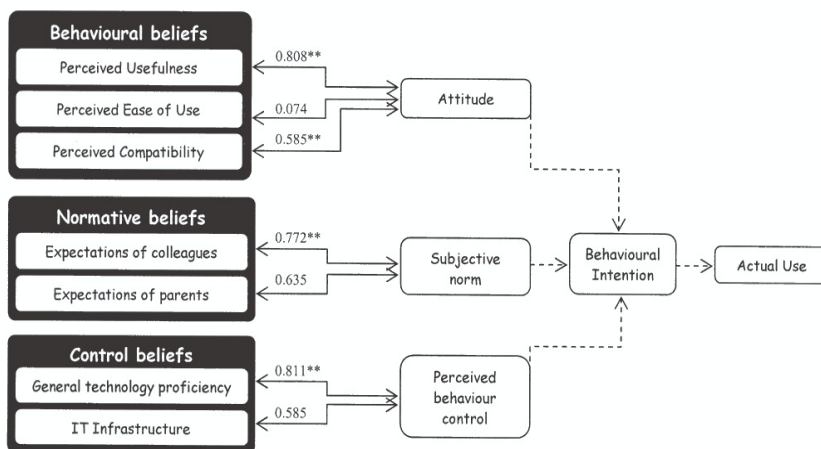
Behavioural beliefs
Perceived Usefulness
Perceived Ease of Use
Perceived Compatibility
0.808**
0.074
0.585**
Attitude

Normative beliefs
Expectations of colleagues
Expectations of parents
0.772**
0.635
Subjective norm
Behavioural Intention
Actual Use

Control beliefs
General technology proficiency
IT Infrastructure
0.811**
0.585
Perceived behaviour control